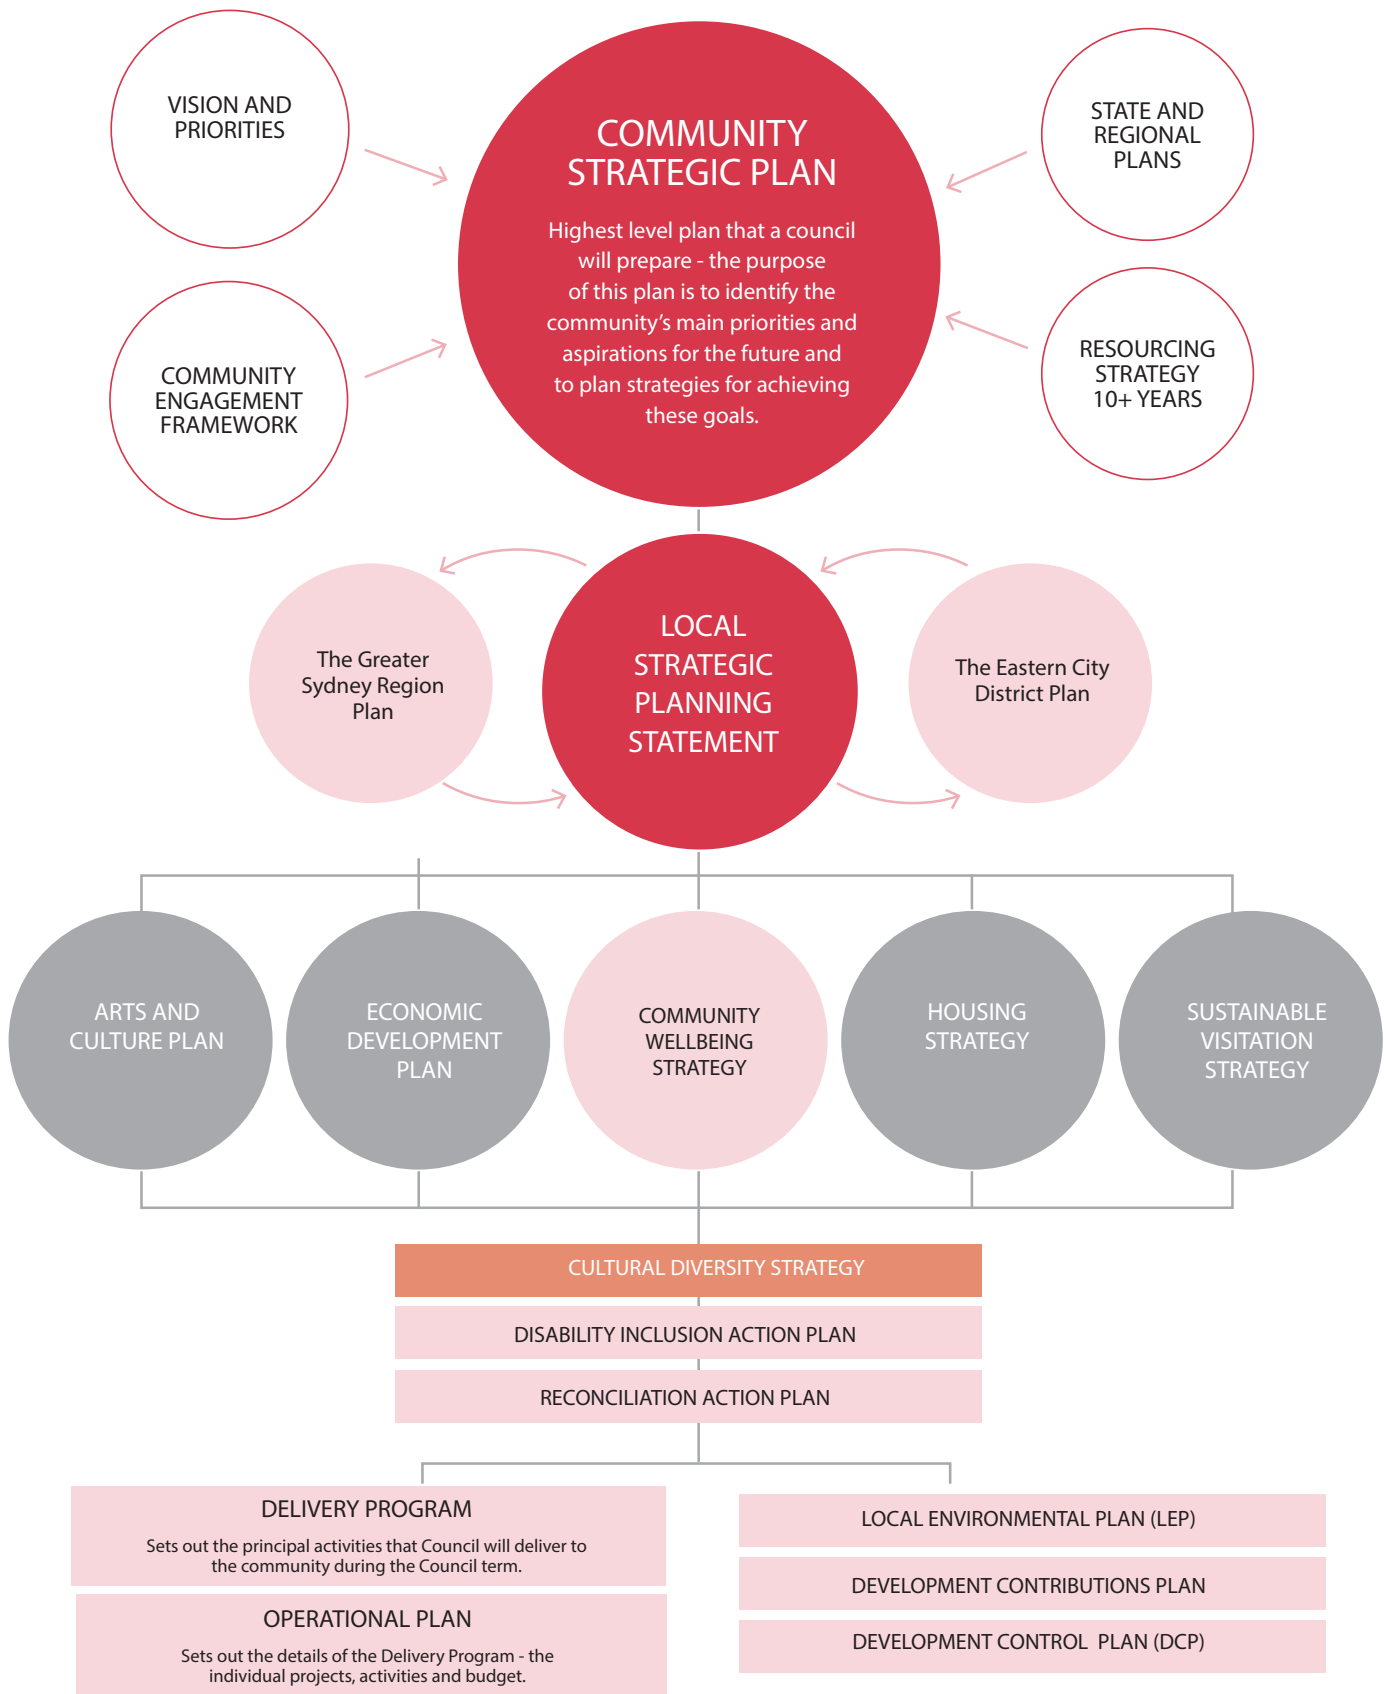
VISION AND PRIORITIES

COMMUNITY STRATEGIC PLAN

Highest level plan that a council will prepare - the purpose of this plan is to identify the community's main priorities and aspirations for the future and to plan strategies for achieving these goals.

STATE AND REGIONAL PLANS

COMMUNITY ENGAGEMENT FRAMEWORK

RESOURCING STRATEGY 10+ YEARS

The Greater Sydney Region Plan

LOCAL STRATEGIC PLANNING STATEMENT

The Eastern City District Plan

ARTS AND CULTURE PLAN

ECONOMIC DEVELOPMENT PLAN

COMMUNITY WELLBEING STRATEGY

HOUSING STRATEGY

SUSTAINABLE VISITATION STRATEGY

CULTURAL DIVERSITY STRATEGY

DISABILITY INCLUSION ACTION PLAN

RECONCILIATION ACTION PLAN

DELIVERY PROGRAM

Sets out the principal activities that Council will deliver to the community during the Council term.

OPERATIONAL PLAN

Sets out the details of the Delivery Program - the individual projects, activities and budget.

LOCAL ENVIRONMENTAL PLAN (LEP)

DEVELOPMENT CONTRIBUTIONS PLAN

DEVELOPMENT CONTROL PLAN (DCP)